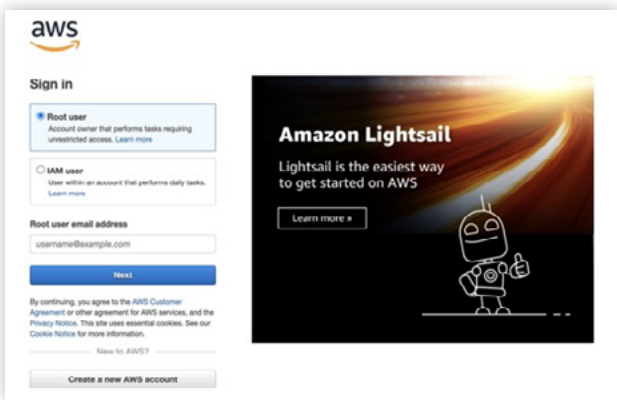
aws

Sign in

Root user
Account owner that performs tasks requiring unrestricted access. Learn more

IAM user
User within an account that performs daily tasks. Learn more

Root user email address

username@example.com

Next

By continuing, you agree to the AWS Customer Agreement or other agreement for AWS services, and the Privacy Notice. This site uses essential cookies. See our Cookie Notice for more information.

New to AWS?

Create a new AWS account

Amazon Lightsail

Lightsail is the easiest way to get started on AWS

Learn more »